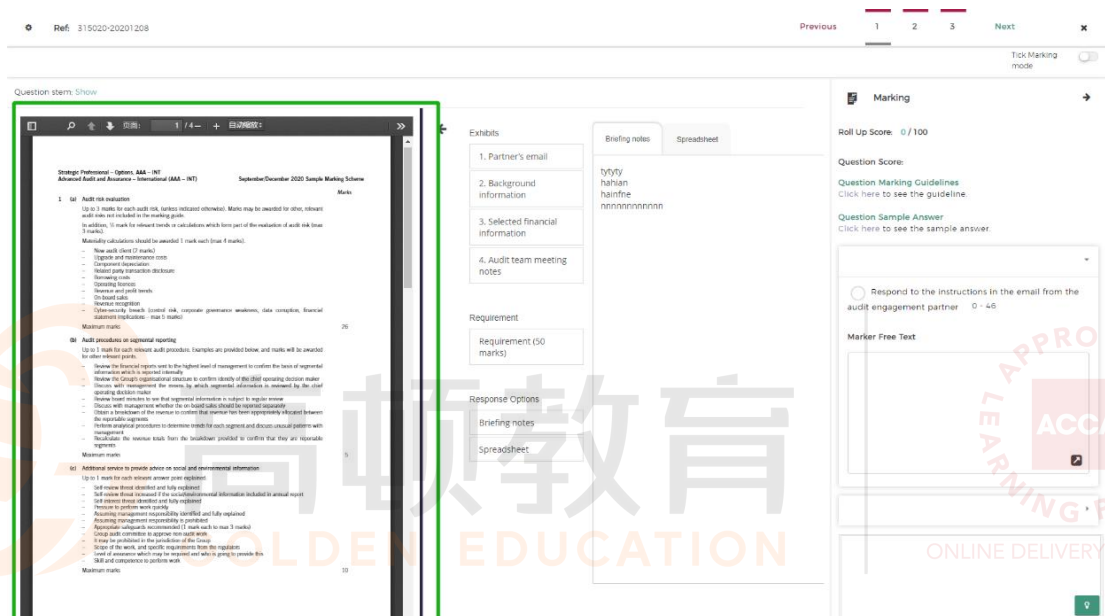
Ref: 315020-20201208

Previous 1 2 3 Next ×

Tick Marking mode

Question stem: Show

页面: 1 / 4 — + 自动缩放

Strategic Professional – Options, AAA – INT
Advanced Audit and Assurance – International (AAA – INT)
September/December 2020 Sample Marking Scheme

Marks

1 (a) Audit risk evaluation

Up to 3 marks for each audit risk, (unless indicated otherwise). Marks may be awarded for other, relevant audit risks not included in the marking guide.

In addition, ½ mark for relevant trends or calculations which form part of the evaluation of audit risk (max 3 marks).

Materiality calculations should be awarded 1 mark each (max 4 marks).

– New audit client (7 marks)
– Upgrade and maintenance costs
– Component depreciation
– Related party transaction disclosure
– Borrowing costs
– Operating licences
– Revenue and profit trends
– On-board sales
– Revenue recognition
– Cyber-security breach (control risk, corporate governance weakness, data corruption, financial statement implications – max 5 marks)

Maximum marks 26

(b) Audit procedures on segmental reporting

Up to 1 mark for each relevant audit procedure. Examples are provided below, and marks will be awarded for other relevant points.

– Review the financial reports sent to the highest level of management to confirm the basis of segmental information which is reported internally
– Review the Group's organisational structure to confirm identity of the chief operating decision maker
– Discuss with management the means by which segmental information is reviewed by the chief operating decision maker
– Review board minutes to see that segmental information is subject to regular review
– Discuss with management whether the on-board sales should be reported separately
– Obtain a breakdown of the revenue to confirm that revenue has been appropriately allocated between the reportable segments
– Perform analytical procedures to determine trends for each segment and discuss unusual patterns with management
– Recalculate the revenue totals from the breakdown provided to confirm that they are reportable segments

Maximum marks 5

(c) Additional service to provide advice on social and environmental information

Up to 1 mark for each relevant answer point explained

– Self-review threat identified and fully explained
– Self-review threat increased if the social/environmental information included in annual report
– Self-interest threat identified and fully explained
– Pressure to perform work quickly
– Assuming management responsibility identified and fully explained
– Assuming management responsibility is prohibited
– Appropriate safeguards recommended (1 mark each to max 3 marks)
– Group audit committee to approve non-audit work
– It may be prohibited in the jurisdiction of the Group
– Scope of the work, and specific requirements from the regulators
– Level of assurance which may be required and who is going to provide this
– Skill and competence to perform work

Maximum marks 10

Exhibits
1. Partner's email
2. Background information
3. Selected financial information
4. Audit team meeting notes

Requirement
Requirement (50 marks)

Response Options
Briefing notes
Spreadsheet

Briefing notes | Spreadsheet

tytyty
hahian
hainfne
nnnnnnnnnnnn

Marking

Roll Up Score: 0 / 100

Question Score:

Question Marking Guidelines
Click here to see the guideline.

Question Sample Answer
Click here to see the sample answer.

Respond to the instructions in the email from the audit engagement partner 0 - 46

Marker Free Text

高顿教育
GOLDEN EDUCATION

APPROVED LEARNING PARTNER ACCA
ONLINE DELIVERY